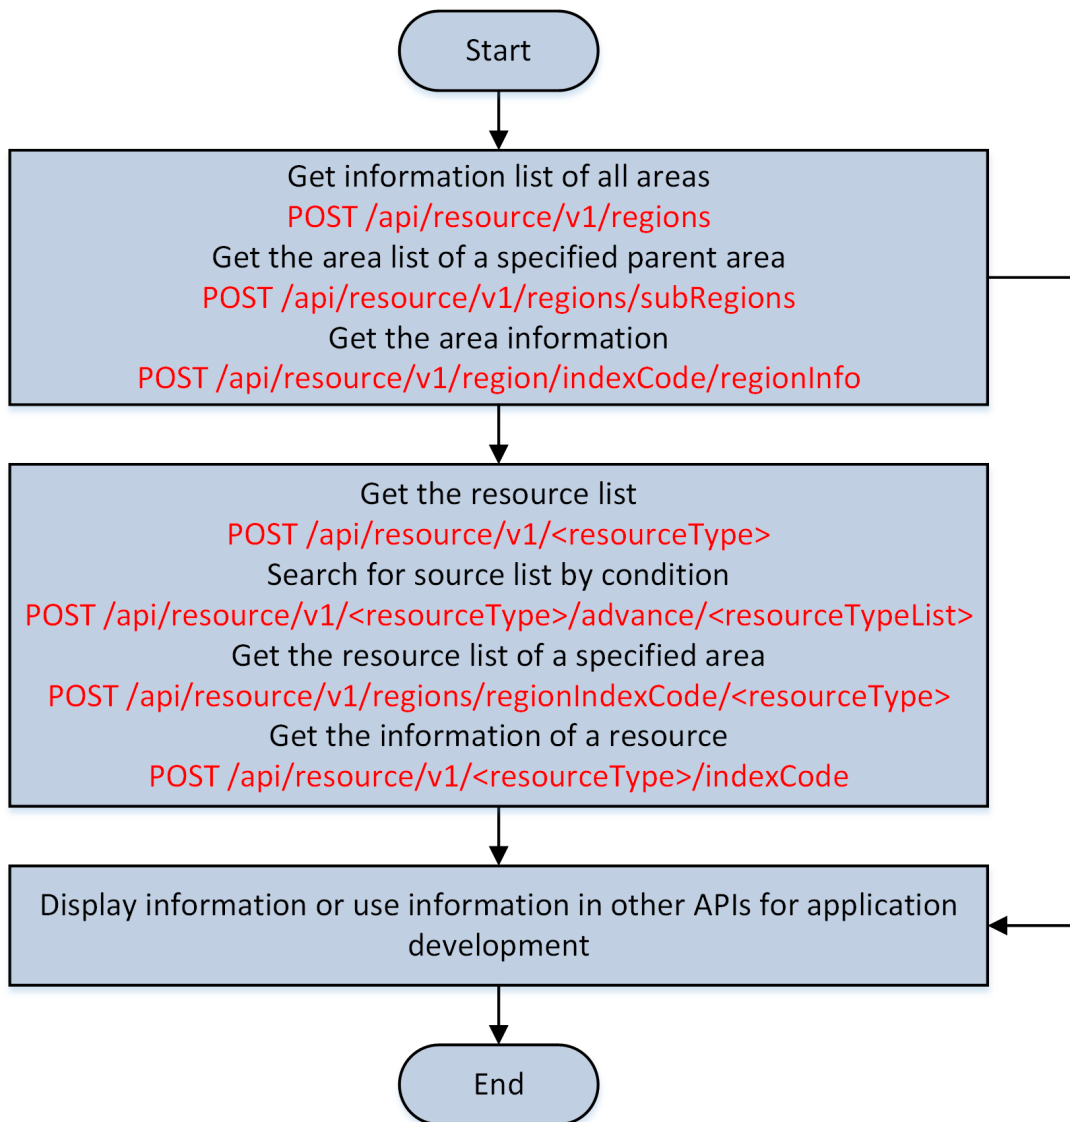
Start

Get information list of all areas
POST /api/resource/v1/regions
Get the area list of a specified parent area
POST /api/resource/v1/regions/subRegions
Get the area information
POST /api/resource/v1/region/indexCode/regionInfo

Get the resource list
POST /api/resource/v1/<resourceType>
Search for source list by condition
POST /api/resource/v1/<resourceType>/advance/<resourceTypeList>
Get the resource list of a specified area
POST /api/resource/v1/regions/regionIndexCode/<resourceType>
Get the information of a resource
POST /api/resource/v1/<resourceType>/indexCode

Display information or use information in other APIs for application development

End